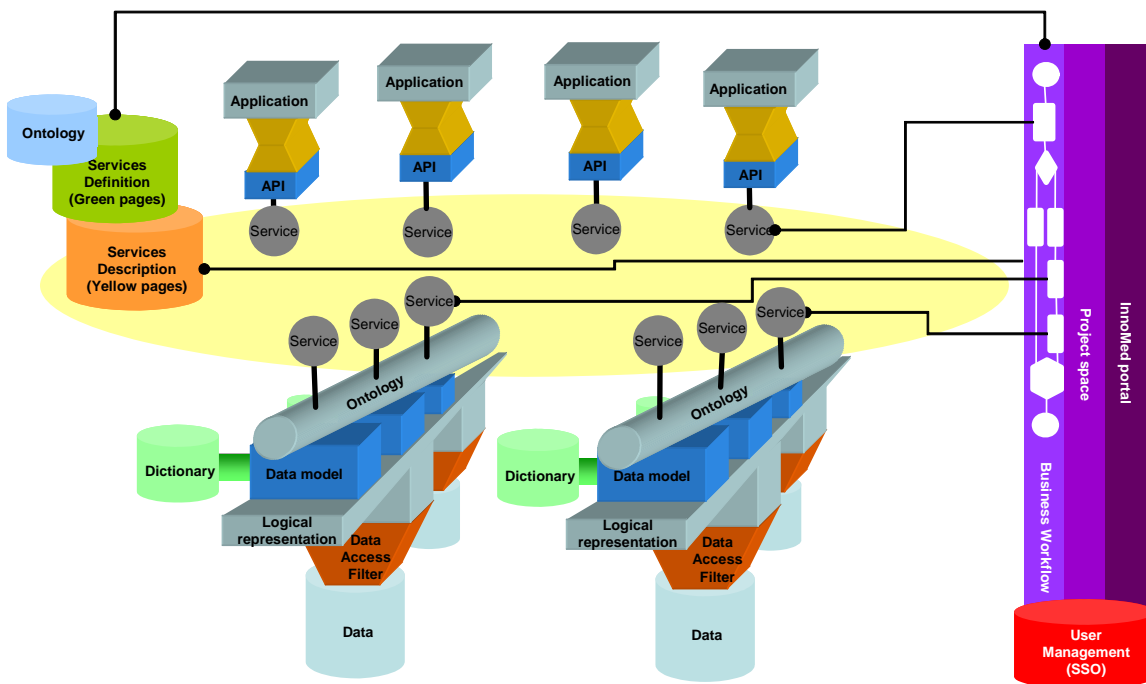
Ontology

Services Definition (Green pages)

Services Description (Yellow pages)

Application

API

Service

Application

API

Service

Application

API

Service

Application

API

Service

Service

Service

Service

Ontology

Dictionary

Data model

Logical representation

Data Access Filter

Data

Service

Service

Service

Ontology

Dictionary

Data model

Logical representation

Data Access Filter

Data

Business Workflow

Project space

InnoMed portal

User Management (SSO)